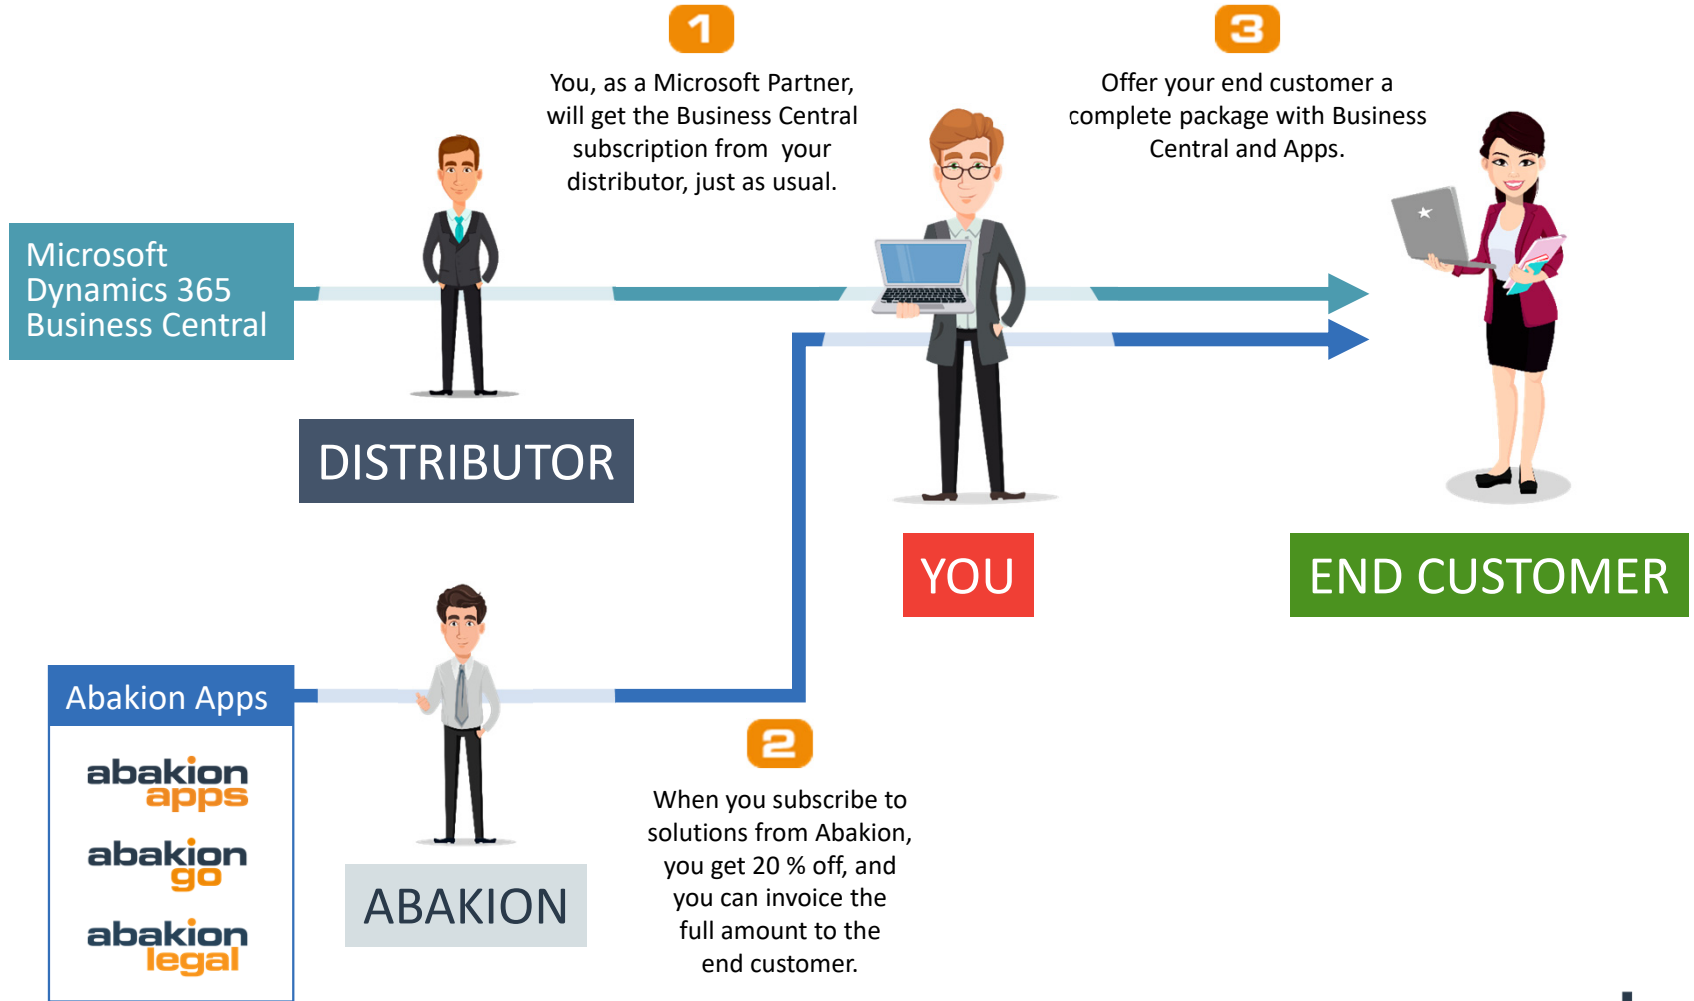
1

You, as a Microsoft Partner, will get the Business Central subscription from your distributor, just as usual.

3

Offer your end customer a complete package with Business Central and Apps.

Microsoft Dynamics 365 Business Central

DISTRIBUTOR

YOU

END CUSTOMER

Abakion Apps

abakion apps

abakion go

abakion legal

ABAKION

2

When you subscribe to solutions from Abakion, you get 20 % off, and you can invoice the full amount to the end customer.